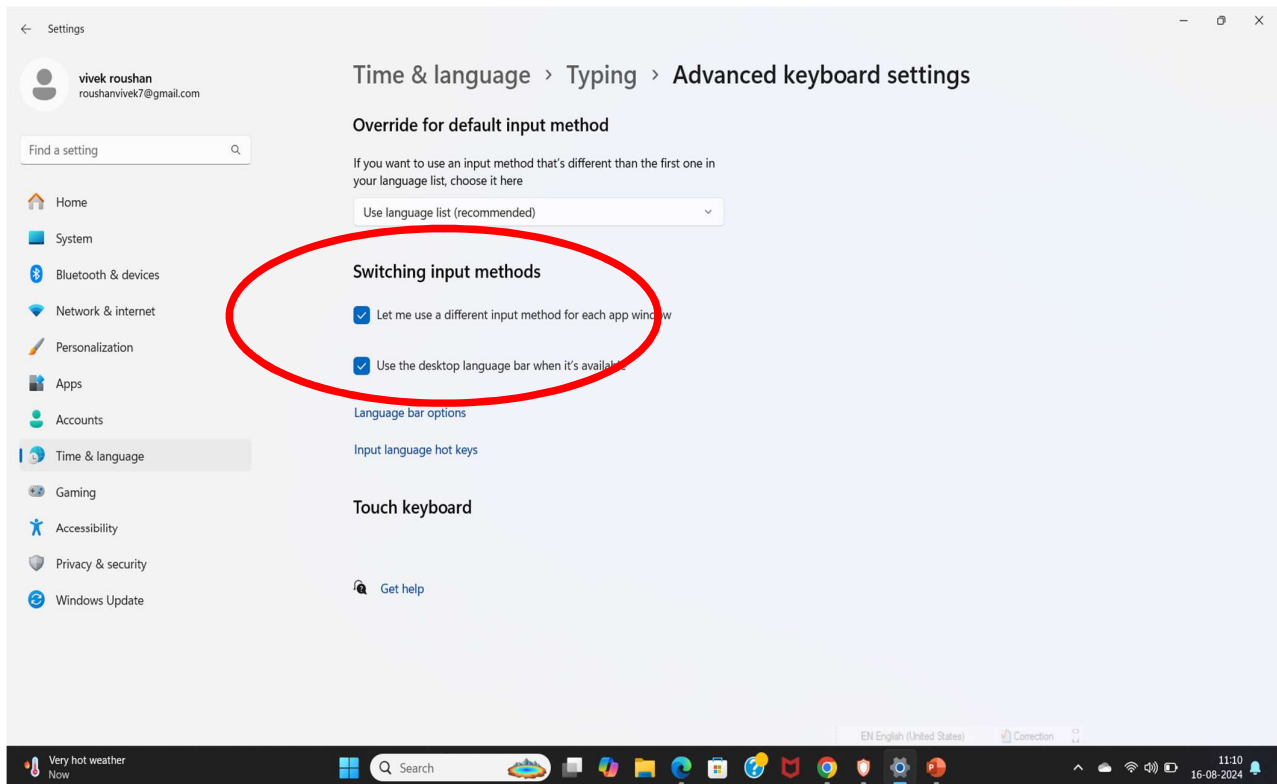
Settings

vivek roushan
roushanvivek7@gmail.com

Find a setting

Home
System
Bluetooth & devices
Network & internet
Personalization
Apps
Accounts
Time & language
Gaming
Accessibility
Privacy & security
Windows Update

Time & language › Typing › Advanced keyboard settings

Override for default input method

If you want to use an input method that's different than the first one in your language list, choose it here

Use language list (recommended)

Switching input methods

Let me use a different input method for each app win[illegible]w

Use the desktop language bar when it's availa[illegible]

Language bar options

Input language hot keys

Touch keyboard

Get help

EN English (United States)   Correction

Very hot weather
Now

Search

11:10
16-08-2024